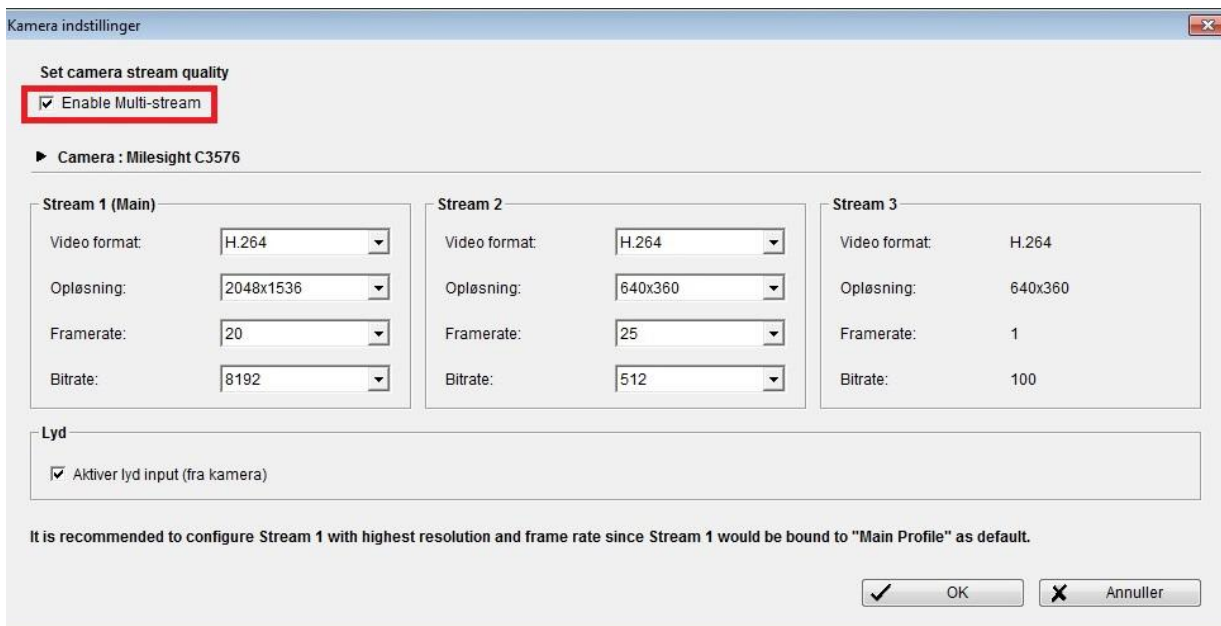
Kamera indstillinger

Set camera stream quality

Enable Multi-stream

Camera : Milesight C3576

Stream 1 (Main)

Video format: H.264

Opløsning: 2048x1536

Framerate: 20

Bitrate: 8192

Stream 2

Video format: H.264

Opløsning: 640x360

Framerate: 25

Bitrate: 512

Stream 3

Video format: H.264

Opløsning: 640x360

Framerate: 1

Bitrate: 100

Lyd

Aktiver lyd input (fra kamera)

It is recommended to configure Stream 1 with highest resolution and frame rate since Stream 1 would be bound to "Main Profile" as default.

OK

Annuller